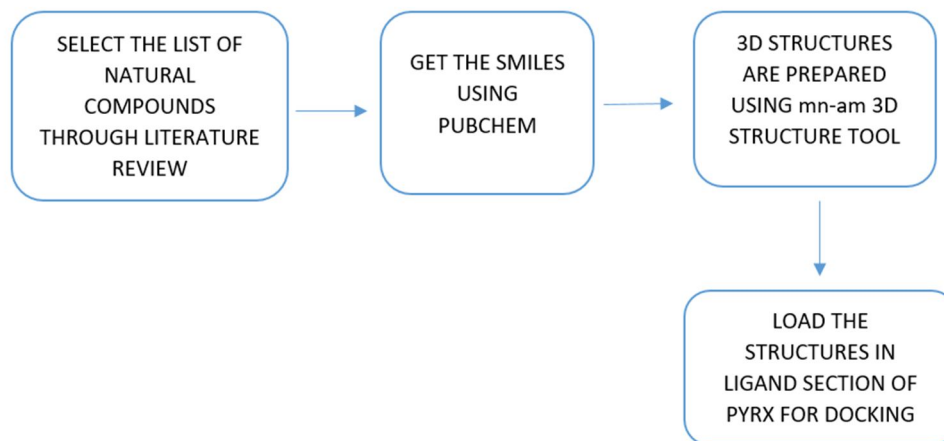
SELECT THE LIST OF NATURAL COMPOUNDS THROUGH LITERATURE REVIEW

GET THE SMILES USING PUBCHEM

3D STRUCTURES ARE PREPARED USING mn-am 3D STRUCTURE TOOL

LOAD THE STRUCTURES IN LIGAND SECTION OF PYRX FOR DOCKING